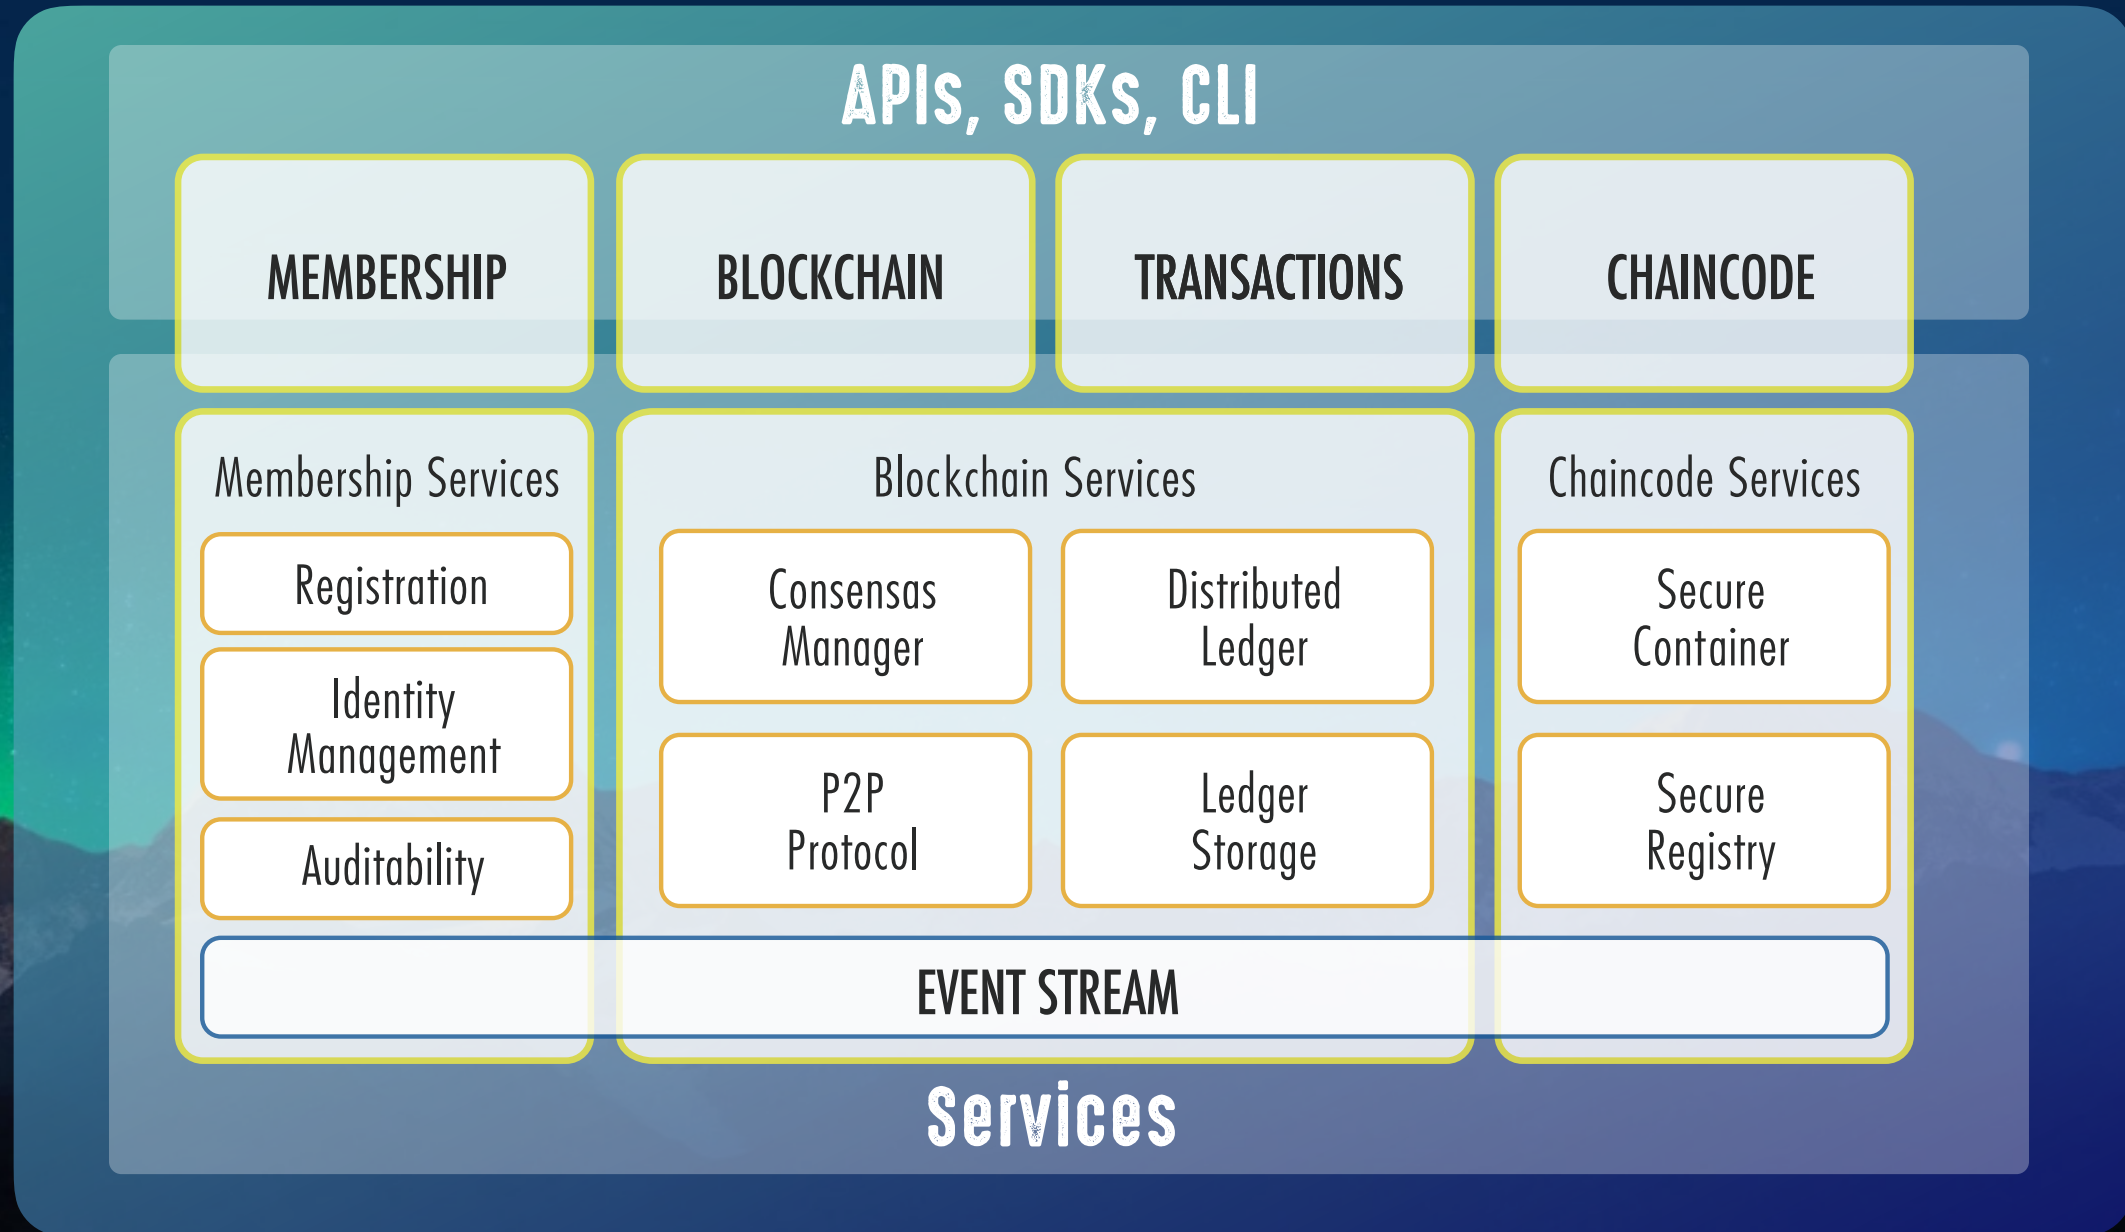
APIs, SDKs, CLI

MEMBERSHIP

BLOCKCHAIN

TRANSACTIONS

CHAINCODE

Membership Services

Registration

Identity Management

Auditability

Blockchain Services

Consensas Manager

Distributed Ledger

P2P Protocol

Ledger Storage

Chaincode Services

Secure Container

Secure Registry

EVENT STREAM

Services